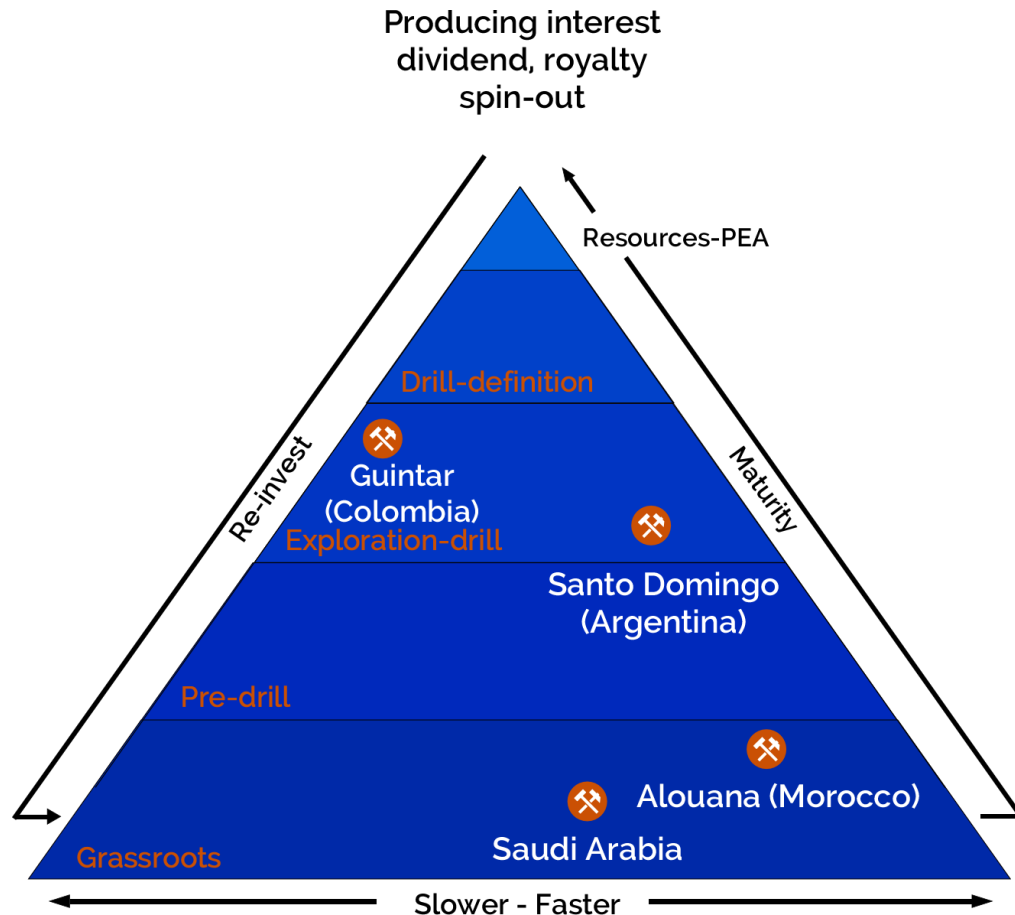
Producing interest
dividend, royalty
spin-out

Resources-PEA

Drill-definition

Re-invest

Maturity

Guintar
(Colombia)

Exploration-drill

Santo Domingo
(Argentina)

Pre-drill

Alouana (Morocco)

Saudi Arabia

Grassroots

Slower - Faster